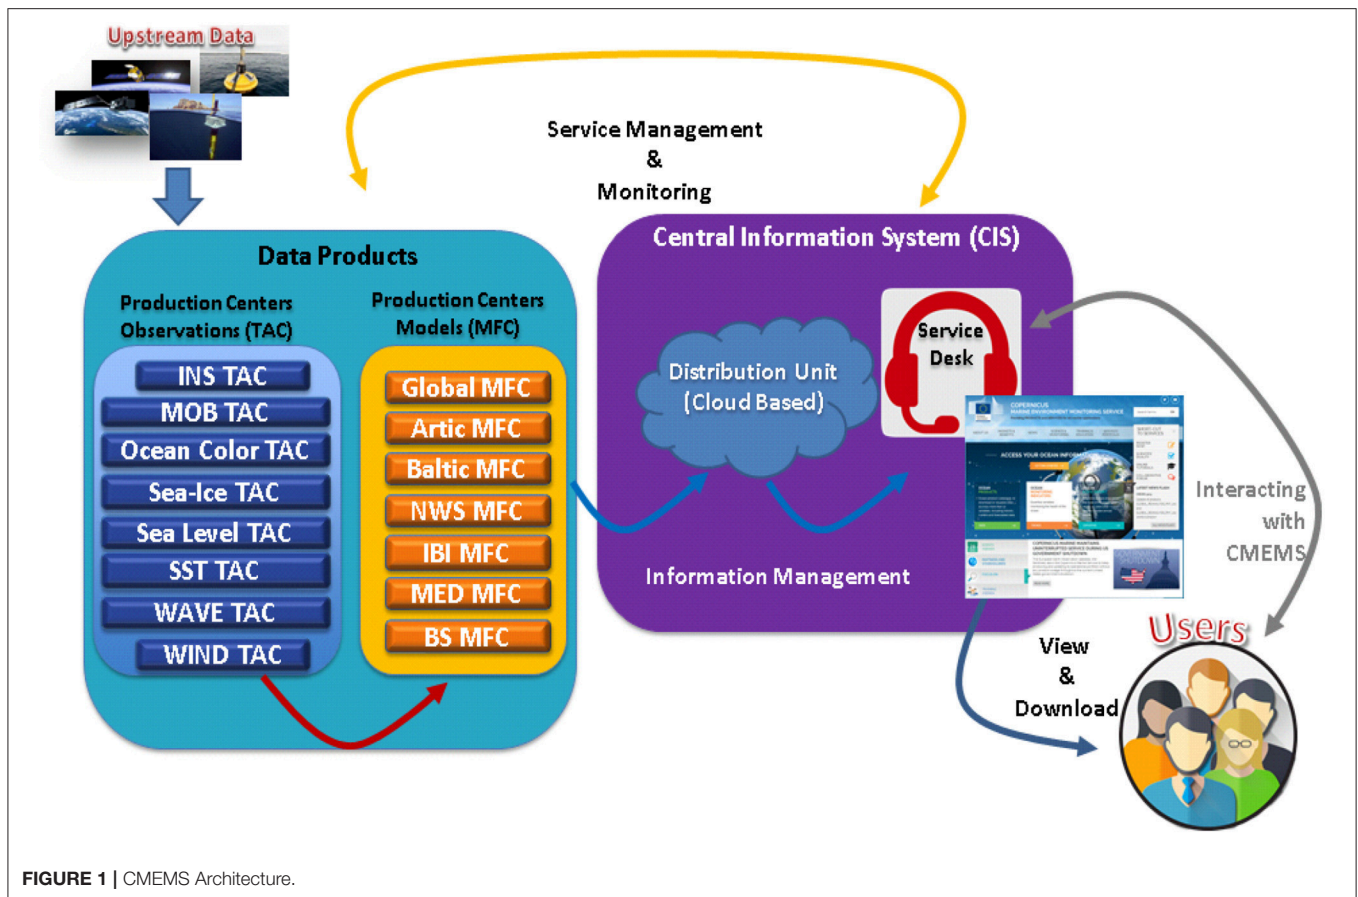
Upstream Data

Service Management
&
Monitoring

Data Products

Production Centers
Observations (TAC)

Production Centers
Models (MFC)

INS TAC
MOB TAC
Ocean Color TAC
Sea-Ice TAC
Sea Level TAC
SST TAC
WAVE TAC
WIND TAC

Global MFC
Artic MFC
Baltic MFC
NWS MFC
IBI MFC
MED MFC
BS MFC

Central Information System (CIS)

Distribution Unit
(Cloud Based)

Service
Desk

Information Management

Interacting
with
CMEMS

View
&
Download

Users

FIGURE 1 | CMEMS Architecture.